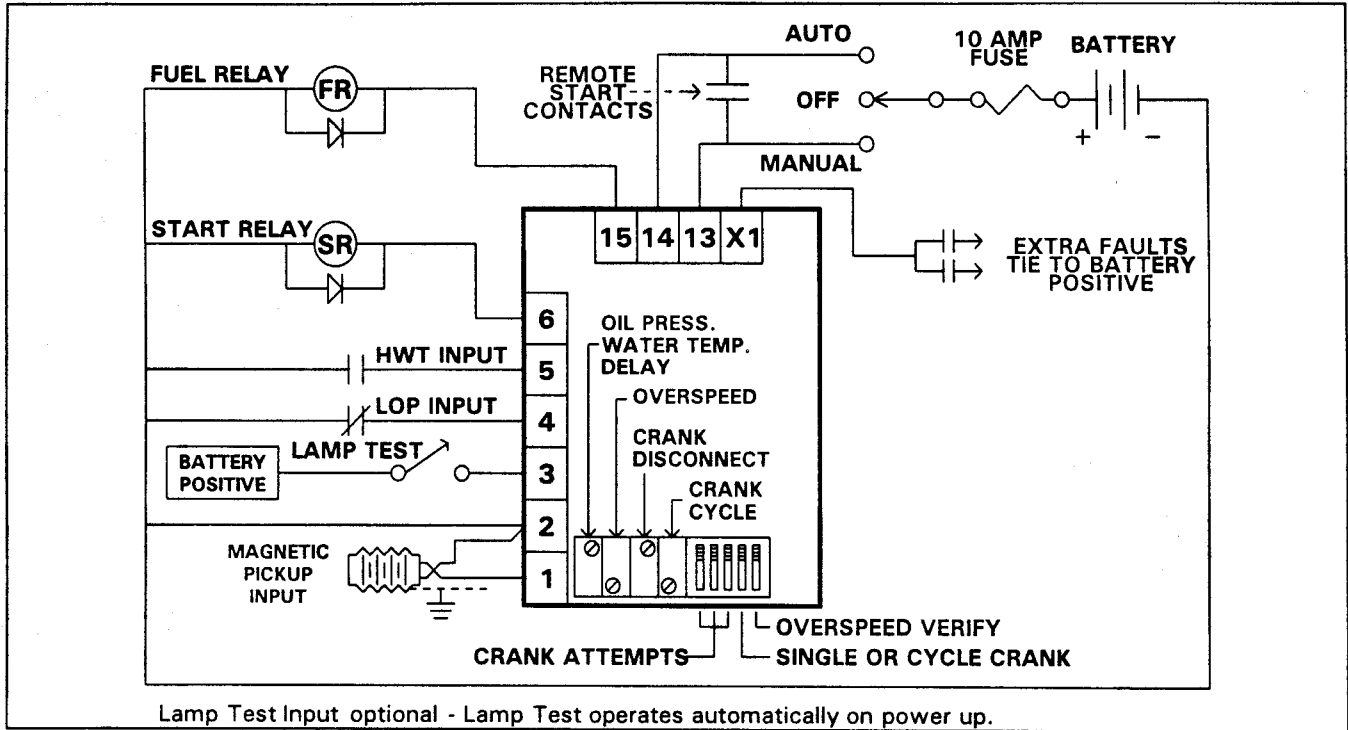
FUEL RELAY
FR
REMOTE START CONTACTS
AUTO
OFF
MANUAL
10 AMP FUSE
BATTERY
+
-
START RELAY
SR
15
14
13
X1
EXTRA FAULTS TIE TO BATTERY POSITIVE
6
OIL PRESS. WATER TEMP. DELAY
HWT INPUT
5
OVERSPEED
LOP INPUT
4
CRANK DISCONNECT
BATTERY POSITIVE
LAMP TEST
3
CRANK CYCLE
2
MAGNETIC PICKUP INPUT
1
OVERSPEED VERIFY
CRANK ATTEMPTS
SINGLE OR CYCLE CRANK

Lamp Test Input optional - Lamp Test operates automatically on power up.